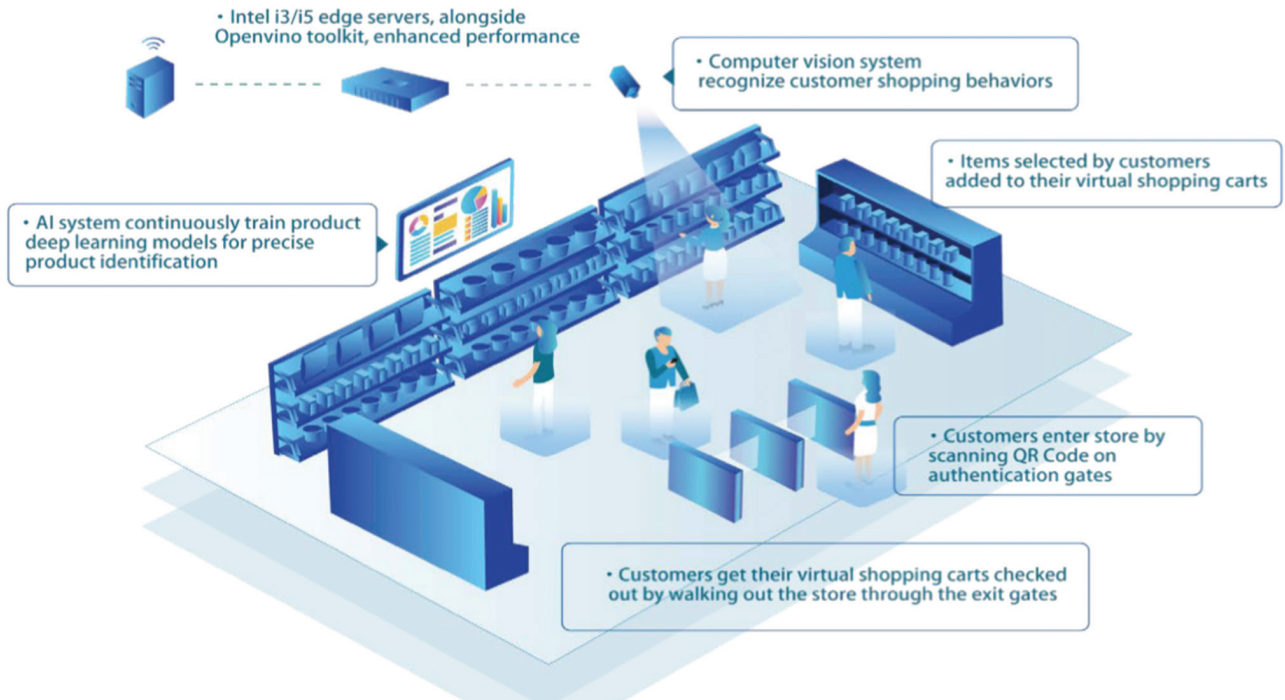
• Intel i3/i5 edge servers, alongside Openvino toolkit, enhanced performance

• Computer vision system recognize customer shopping behaviors

• Items selected by customers added to their virtual shopping carts

• AI system continuously train product deep learning models for precise product identification

• Customers enter store by scanning QR Code on authentication gates

• Customers get their virtual shopping carts checked out by walking out the store through the exit gates